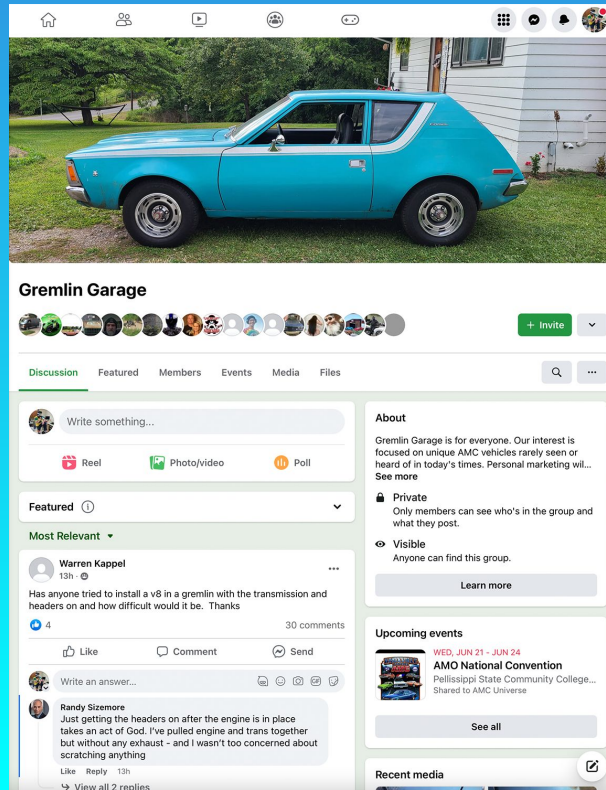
Gremlin Garage

+ Invite

Discussion Featured Members Events Media Files

Write something...

Reel Photo/video Poll

Featured

Most Relevant

Warren Kappel
13h ·

Has anyone tried to install a v8 in a gremlin with the transmission and headers on and how difficult would it be. Thanks

4 30 comments

Like Comment Send

Write an answer...

Randy Sizemore
Just getting the headers on after the engine is in place takes an act of God. I've pulled engine and trans together but without any exhaust - and I wasn't too concerned about scratching anything

Like Reply 13h

View all 2 replies

About

Gremlin Garage is for everyone. Our interest is focused on unique AMC vehicles rarely seen or heard of in today's times. Personal marketing wil... See more

Private
Only members can see who's in the group and what they post.

Visible
Anyone can find this group.

Learn more

Upcoming events

WED, JUN 21 - JUN 24
AMO National Convention
Pellissippi State Community College...
Shared to AMC Universe

See all

Recent media